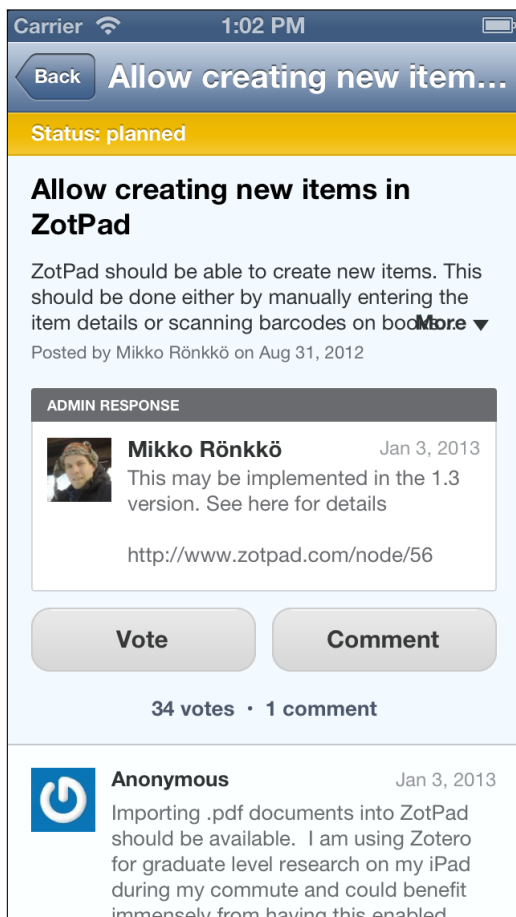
Carrier 1:02 PM

Back Allow creating new item...

Status: planned

Allow creating new items in ZotPad

ZotPad should be able to create new items. This should be done either by manually entering the item details or scanning barcodes on boo More ▼

Posted by Mikko Rönkkö on Aug 31, 2012

ADMIN RESPONSE

Mikko Rönkkö Jan 3, 2013

This may be implemented in the 1.3 version. See here for details

http://www.zotpad.com/node/56

Vote

Comment

34 votes · 1 comment

Anonymous Jan 3, 2013

Importing .pdf documents into ZotPad should be available. I am using Zotero for graduate level research on my iPad during my commute and could benefit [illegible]